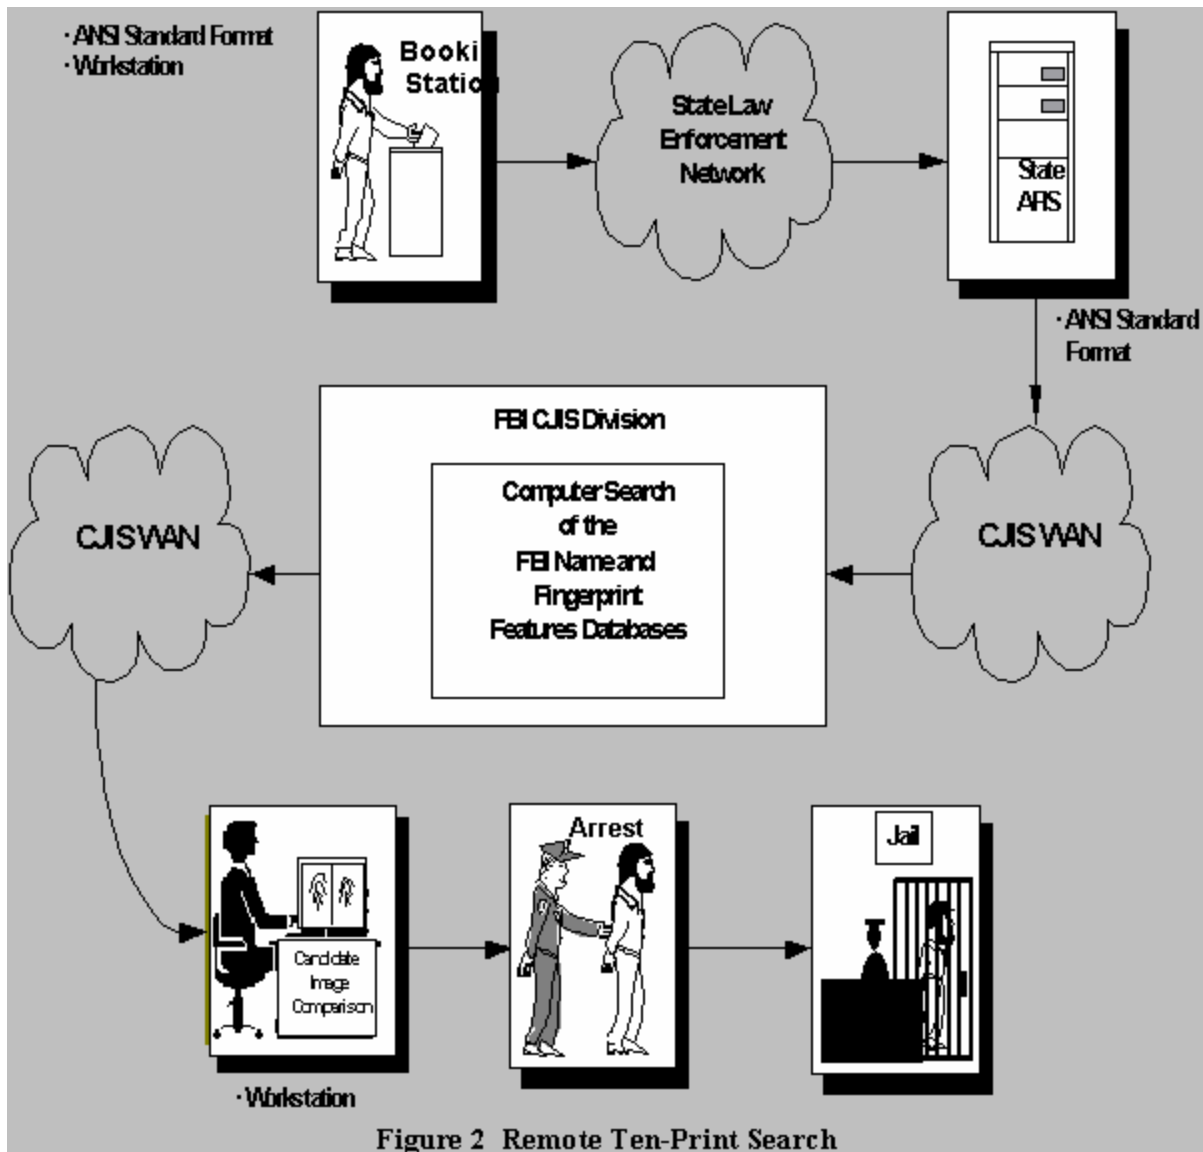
· ANSI Standard Format
· Workstation

Booki
Statio

State Law Enforcement Network

State AFIS

· ANSI Standard Format

FBI CJIS Division

Computer Search of the FBI Name and Fingerprint Features Databases

CJIS WAN

CJIS WAN

Candidate Image Comparison

· Workstation

Arrest

Jail

Figure 2 Remote Ten-Print Search